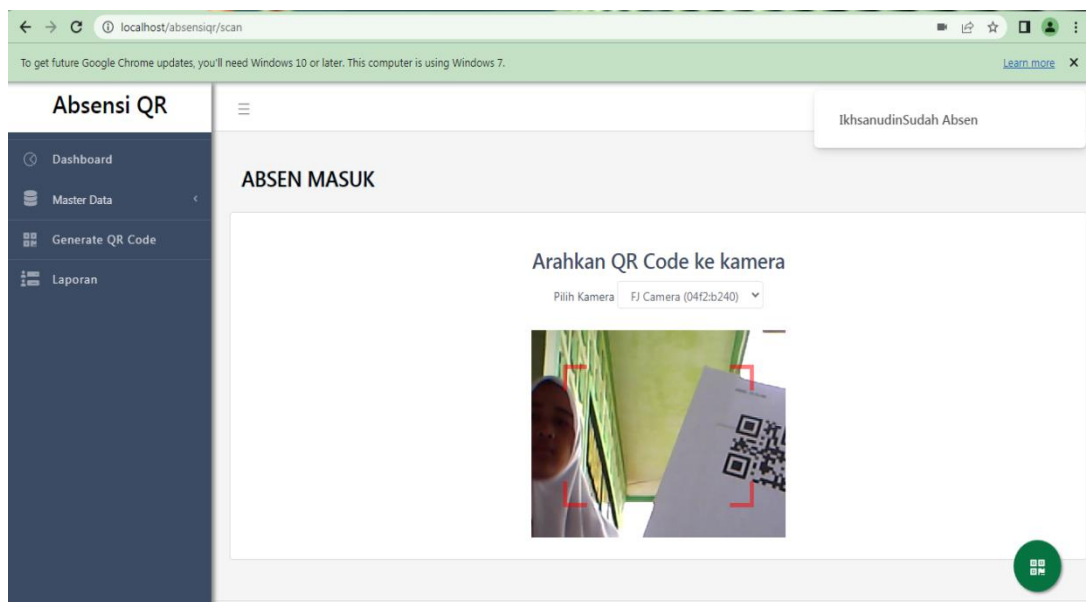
localhost/absensiqr/scan

To get future Google Chrome updates, you'll need Windows 10 or later. This computer is using Windows 7.

Learn more

Absensi QR

Dashboard

Master Data

Generate QR Code

Laporan

IkhsanudinSudah Absen

ABSEN MASUK

Arahkan QR Code ke kamera

Pilih Kamera FJ Camera (04f2:b240)